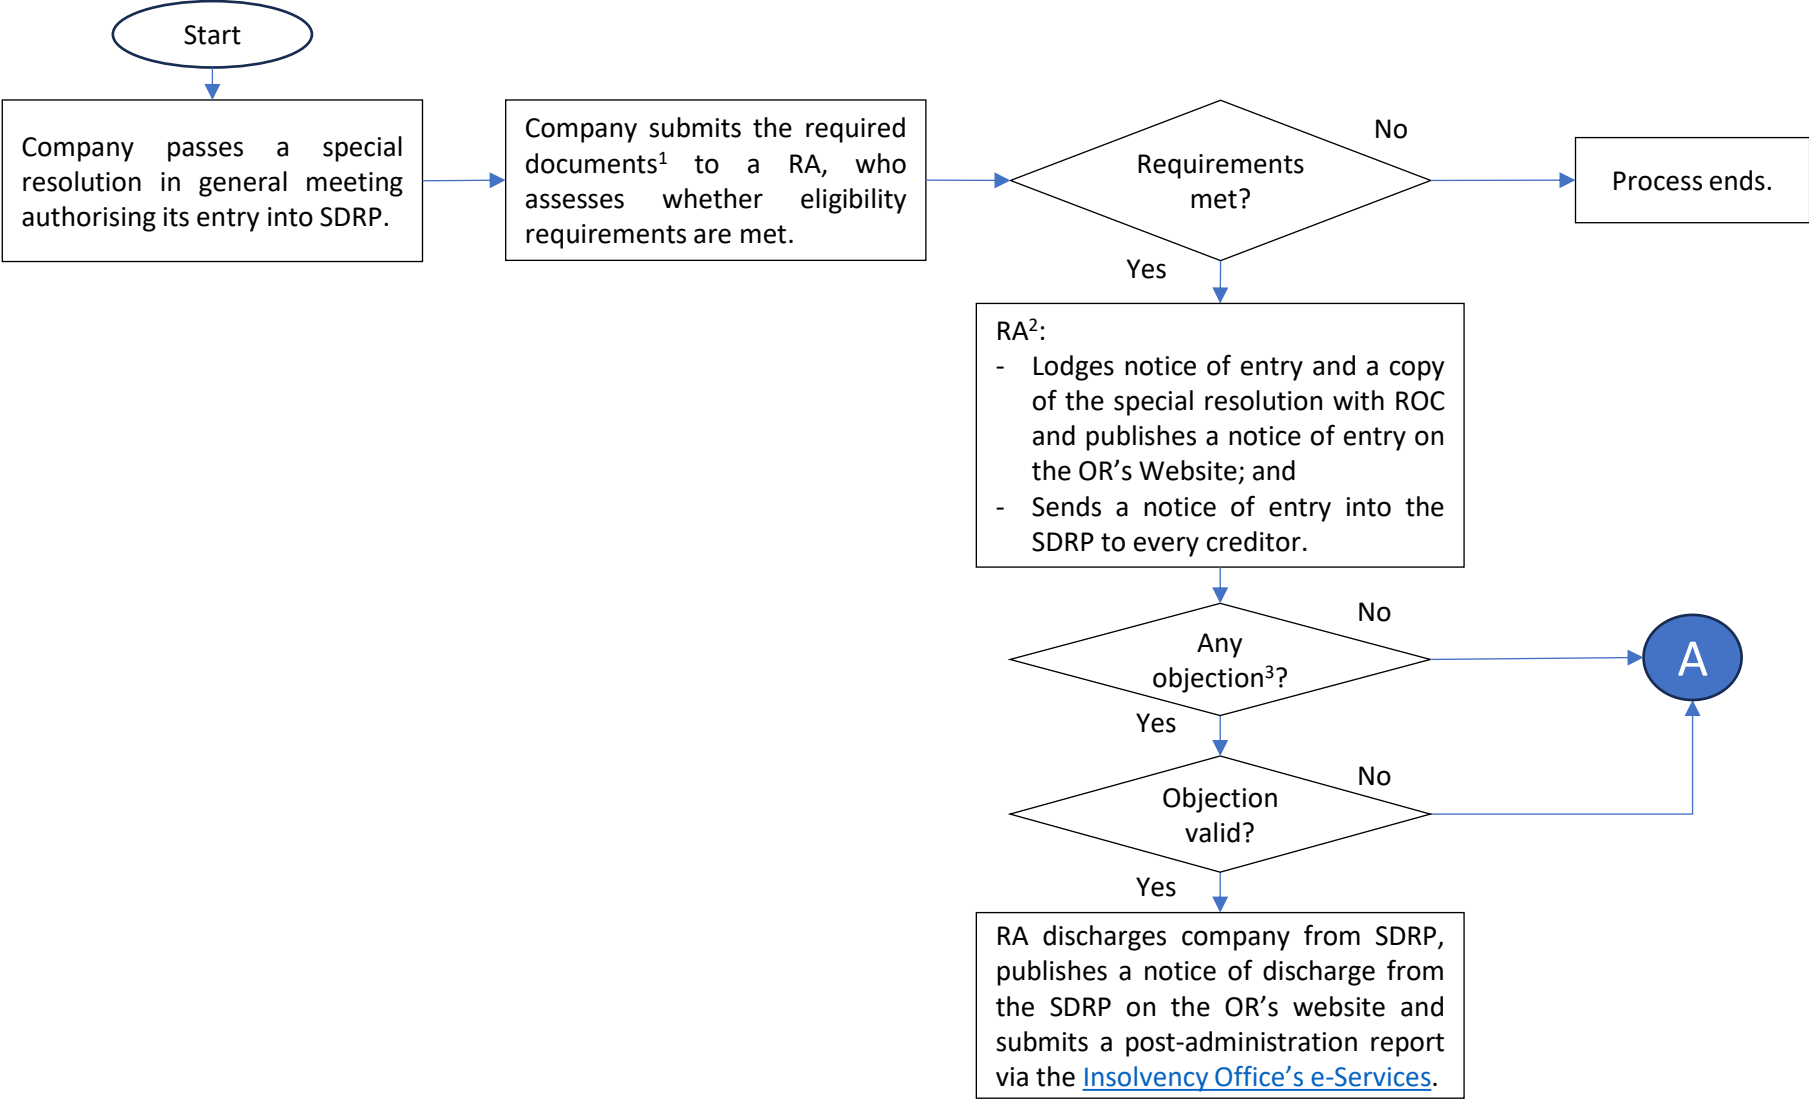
Start

Company passes a special resolution in general meeting authorising its entry into SDRP.

Company submits the required documents$^1$ to a RA, who assesses whether eligibility requirements are met.

Requirements met?

No

Process ends.

Yes

RA$^2$:
- Lodges notice of entry and a copy of the special resolution with ROC and publishes a notice of entry on the OR's Website; and
- Sends a notice of entry into the SDRP to every creditor.

Any objection$^3$?

No

A

Yes

Objection valid?

No

Yes

RA discharges company from SDRP, publishes a notice of discharge from the SDRP on the OR's website and submits a post-administration report via the Insolvency Office's e-Services.